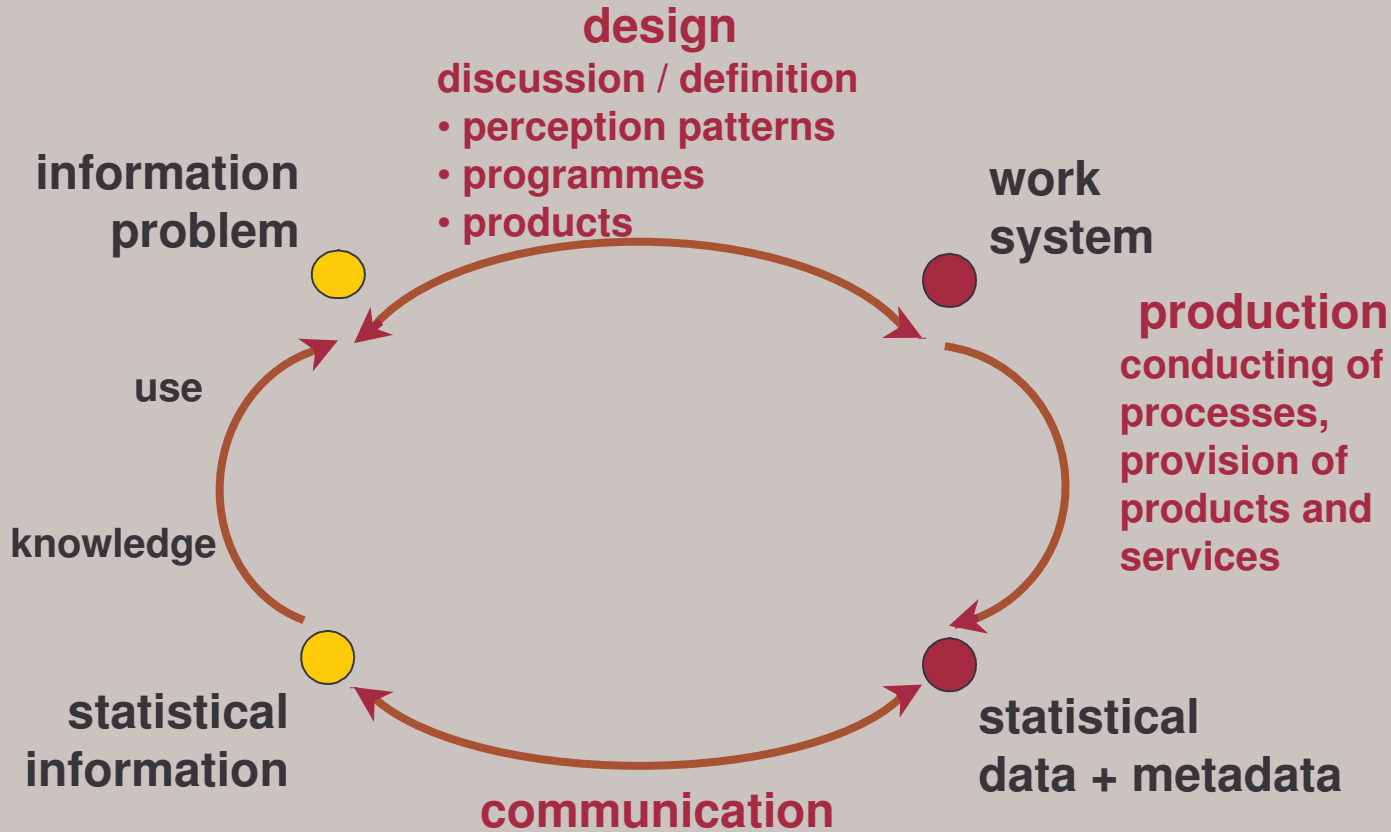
design
discussion / definition
• perception patterns
• programmes
• products

information problem

work system

production
conducting of processes, provision of products and services

use

knowledge

statistical information

statistical data + metadata

communication